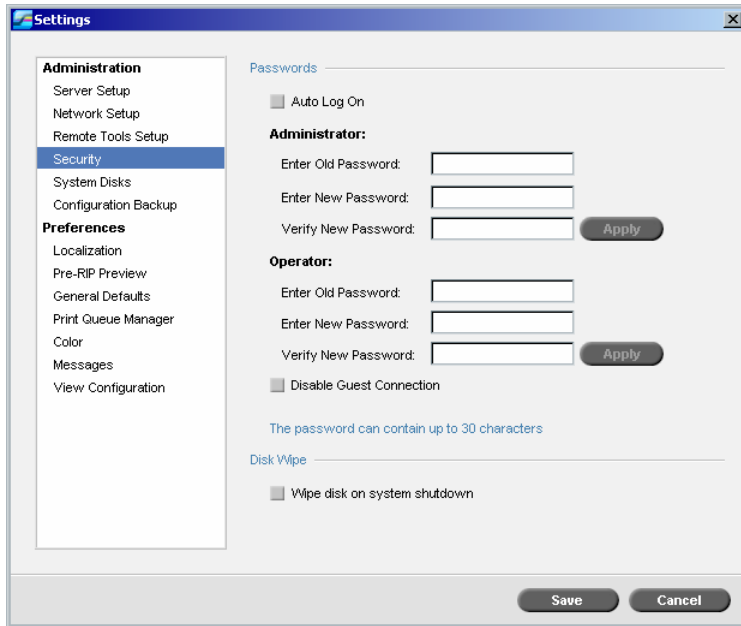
Settings

Administration
Server Setup
Network Setup
Remote Tools Setup
Security
System Disks
Configuration Backup
Preferences
Localization
Pre-RIP Preview
General Defaults
Print Queue Manager
Color
Messages
View Configuration

Passwords

Auto Log On

Administrator:

Enter Old Password:

Enter New Password:

Verify New Password:

Apply

Operator:

Enter Old Password:

Enter New Password:

Verify New Password:

Apply

Disable Guest Connection

The password can contain up to 30 characters

Disk Wipe

Wipe disk on system shutdown

Save

Cancel